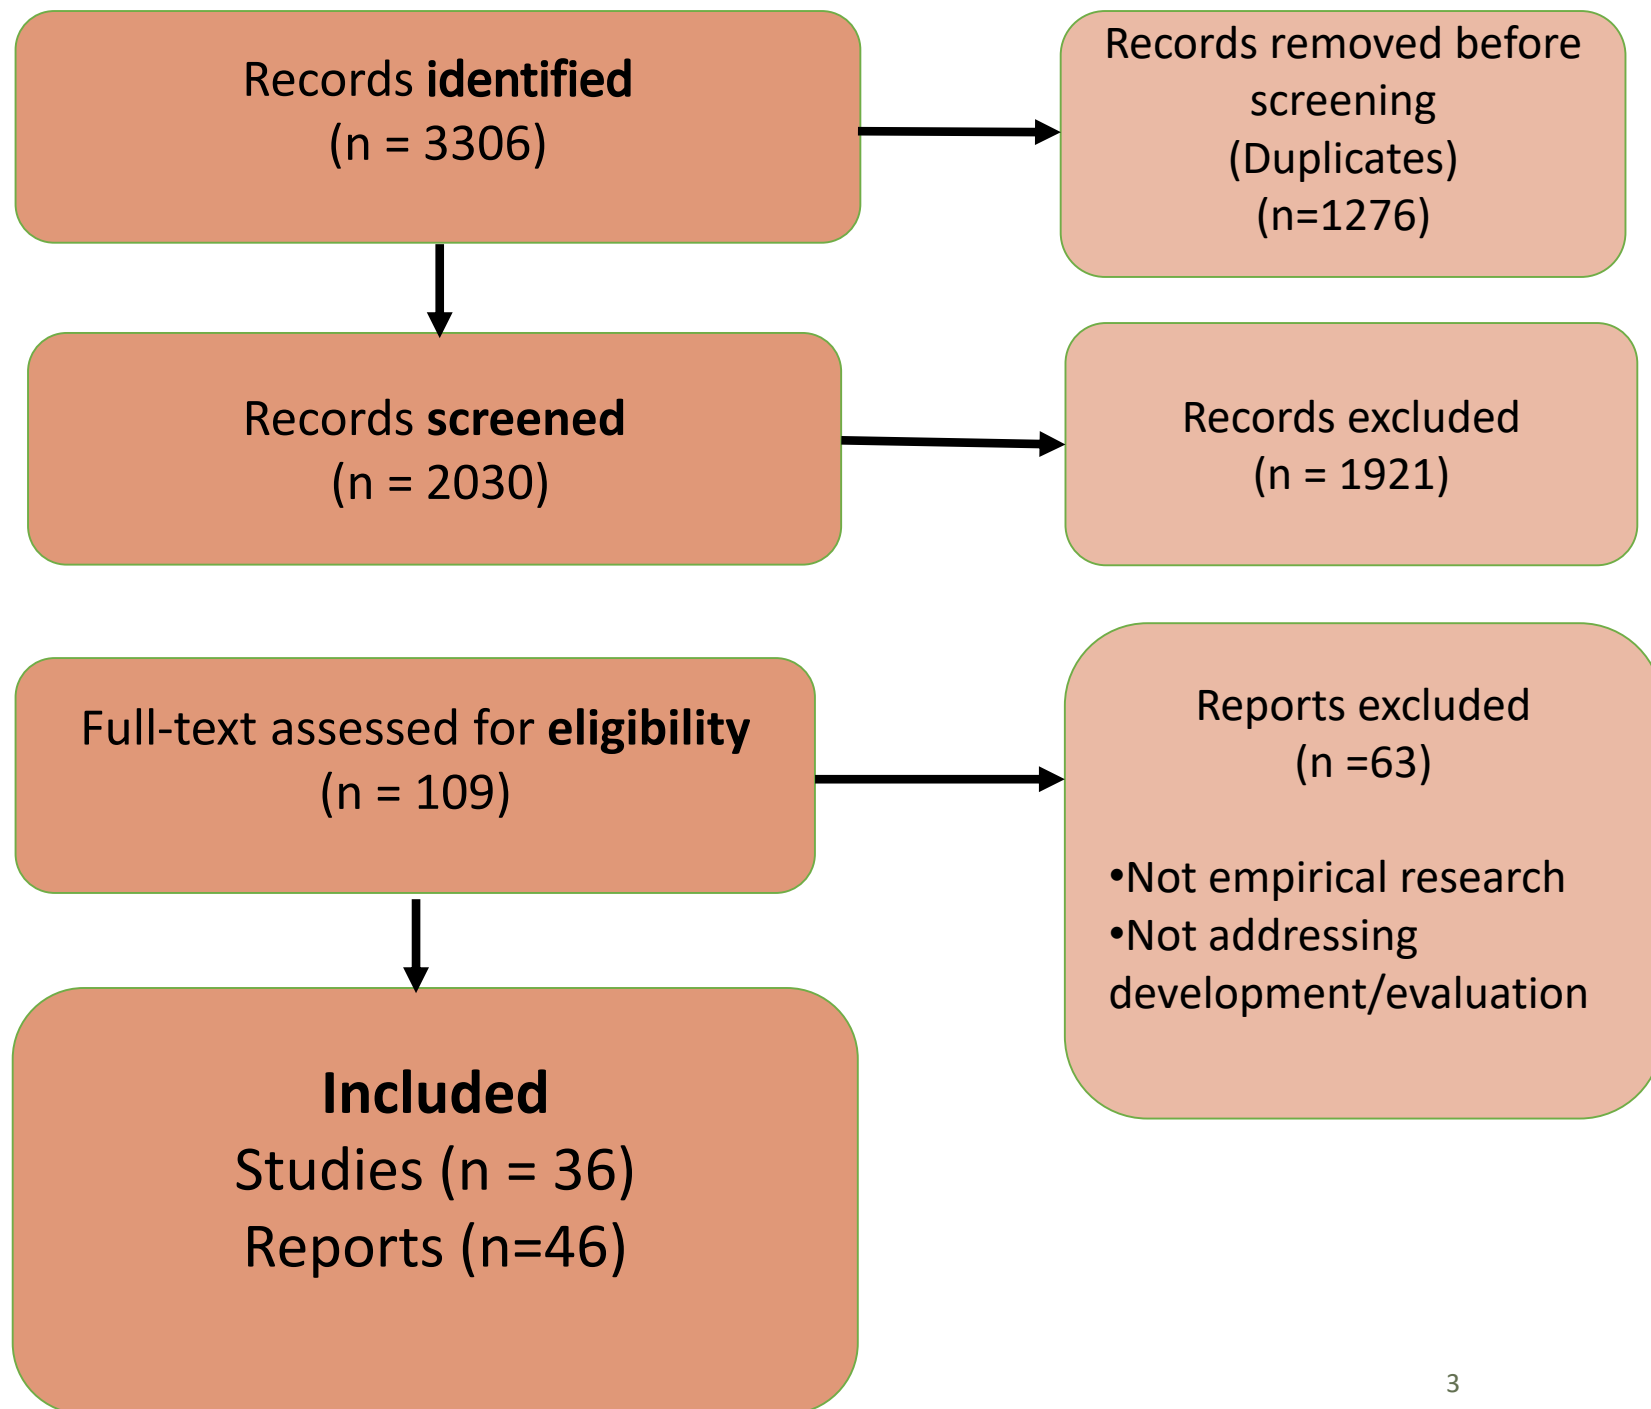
Records identified
(n = 3306)

Records removed before screening
(Duplicates)
(n=1276)

Records screened
(n = 2030)

Records excluded
(n = 1921)

Full-text assessed for eligibility
(n = 109)

Reports excluded
(n =63)

•Not empirical research
•Not addressing development/evaluation

Included
Studies (n = 36)
Reports (n=46)

3